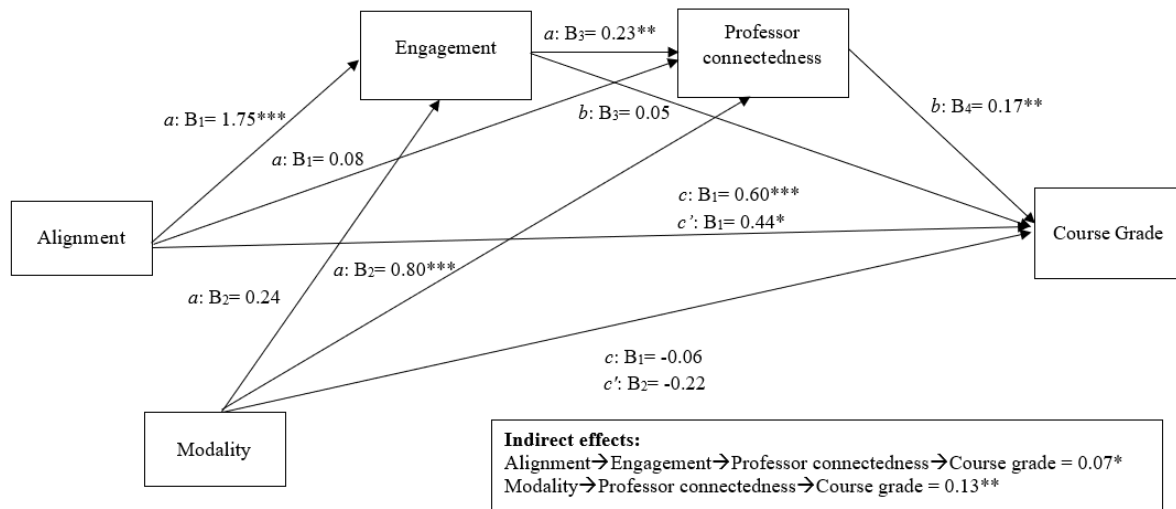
Engagement

$a$: $B_3$= 0.23**

Professor connectedness

$a$: $B_1$= 1.75***

$b$: $B_3$= 0.05

$b$: $B_4$= 0.17**

$a$: $B_1$= 0.08

$c$: $B_1$= 0.60***

$c'$: $B_1$= 0.44*

Alignment

Course Grade

$a$: $B_2$= 0.80***

$a$: $B_2$= 0.24

$c$: $B_1$= -0.06

$c'$: $B_2$= -0.22

Modality

**Indirect effects:**
Alignment→Engagement→Professor connectedness→Course grade = 0.07*
Modality→Professor connectedness→Course grade = 0.13**